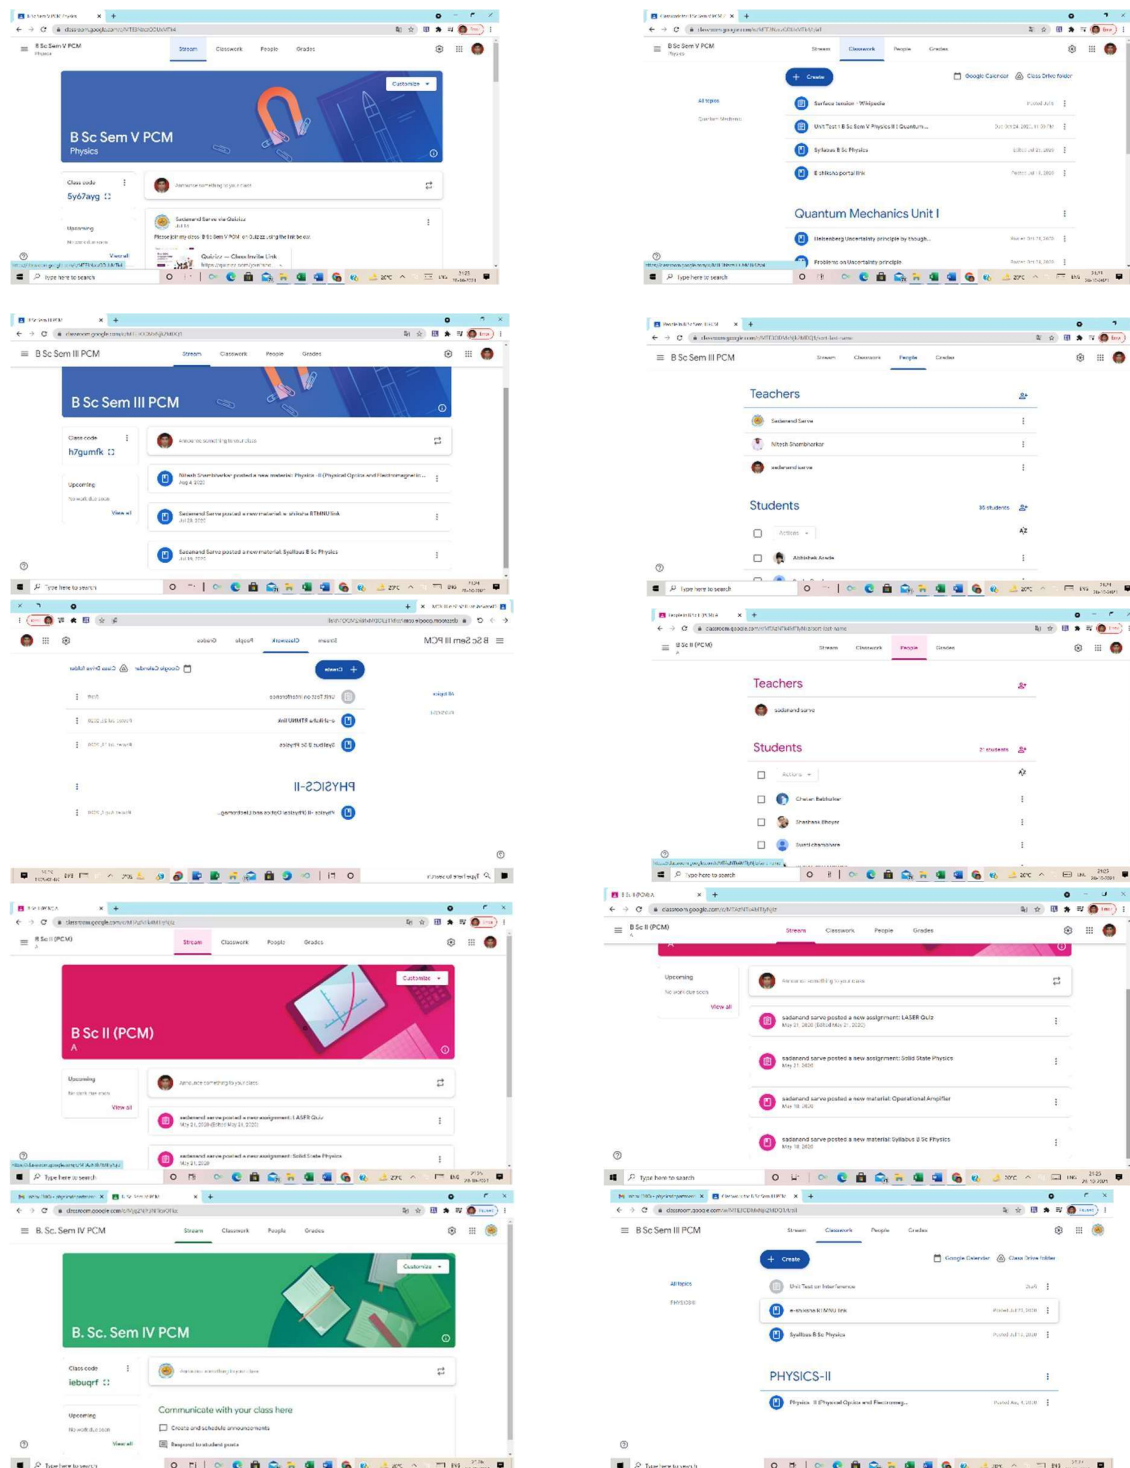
B Sc Sem V PCM
Physics
Stream Classwork People Grades
Customize
B Sc Sem V PCM
Physics
Class code
5y67avg
Announce something to your class
Sadanand Sarve
Upcoming
No work due soon
View all
Quizizz — Class Invite Link
Type here to search

B Sc Sem V PCM
Physics
Stream Classwork People Grades
Create
Google Calendar
Class Drive folder
All topics
Quantum Mechanics
Surface tension - Wikipedia
Unit Test I B Sc Sem V Physics II Quantum...
Syllabus B Sc Physics
Quantum Mechanics Unit I
Heisenberg Uncertainty principle by though...
Problems on Uncertainty principle
Type here to search

B Sc Sem III PCM
Stream Classwork People Grades
B Sc Sem III PCM
Class code
h7gumfk
Announce something to your class
Upcoming
No work due soon
View all
Nitesh Shembharkar posted a new material: Physics - II (Physical Optics and Electromagnetic...
Sadanand Sarve posted a new material: e shiksha RTMNU link
Sadanand Sarve posted a new material: Syllabus B Sc Physics
Type here to search

B Sc Sem III PCM
Stream Classwork People Grades
Teachers
Sadanand Sarve
Nitesh Shembharkar
sadanand sarve
Students
Actions
Abhishek Arade
Type here to search

B Sc Sem III PCM
Stream Classwork People Grades
Create
Google Calendar
Class Drive folder
All topics
Physics
Unit Test on Interference
e-shiksha RTMNU link
Syllabus B Sc Physics
PHYSICS-II
Physics - II (Physical Optics and Electromag...
Type here to search

B Sc II (PCM)
Stream Classwork People Grades
Teachers
sadanand sarve
Students
Actions
Chetan Bakhalkar
Type here to search

B Sc II (PCM)
Stream Classwork People Grades
Customize
B Sc II (PCM)
A
Upcoming
No work due soon
View all
Announce something to your class
sadanand sarve posted a new assignment: LASER Quiz
sadanand sarve posted a new assignment: Solid State Physics
Type here to search

B Sc II (PCM)
Stream Classwork People Grades
Upcoming
No work due soon
View all
Announce something to your class
sadanand sarve posted a new assignment: LASER Quiz
sadanand sarve posted a new assignment: Solid State Physics
sadanand sarve posted a new material: Operational Amplifier
sadanand sarve posted a new material: Syllabus B Sc Physics
Type here to search

B. Sc. Sem IV PCM
Stream Classwork People Grades
Customize
B. Sc. Sem IV PCM
Class code
lebuqrf
Announce something to your class
Communicate with your class here
Create and schedule announcements
Respond to student posts
Upcoming
No work due soon
View all
Type here to search

B Sc Sem III PCM
Stream Classwork People Grades
Create
Google Calendar
Class Drive folder
All topics
Physics
Unit Test on Interference
e-shiksha RTMNU link
Syllabus B Sc Physics
PHYSICS-II
Physics - II (Physical Optics and Electromag...
Type here to search